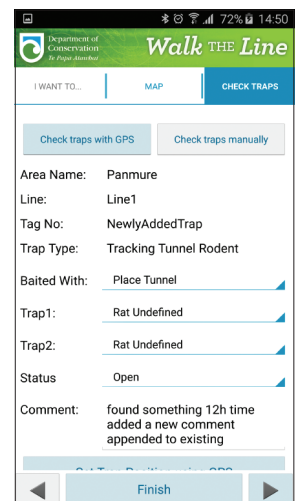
72% 14:50

Department of Conservation
Te Papa Atawhai

Walk THE Line

I WANT TO...

MAP

CHECK TRAPS

Check traps with GPS

Check traps manually

Area Name: Panmure

Line: Line1

Tag No: NewlyAddedTrap

Trap Type: Tracking Tunnel Rodent

Baited With: Place Tunnel

Trap1: Rat Undefined

Trap2: Rat Undefined

Status Open

Comment: found something 12h time added a new comment appended to existing

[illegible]

Finish